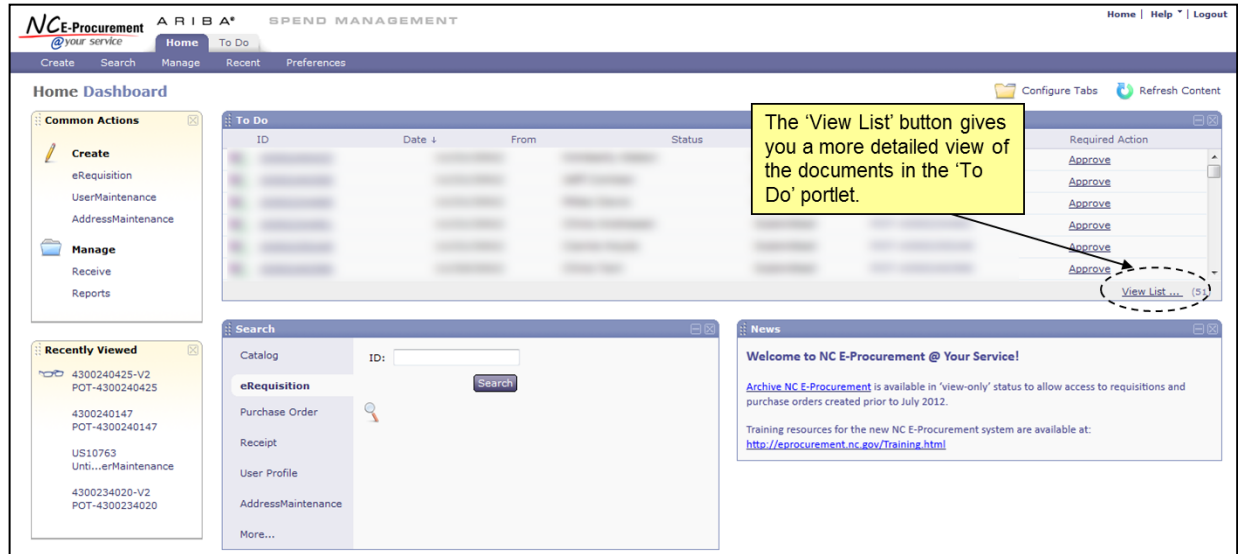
NC E-Procurement @your service ARIBA® SPEND MANAGEMENT

Home | Help | Logout

Home To Do

Create Search Manage Recent Preferences

Home Dashboard

Configure Tabs Refresh Content

Common Actions

Create
eRequisition
UserMaintenance
AddressMaintenance

Manage
Receive
Reports

To Do

| ID | Date ↓ | From | Status | | Required Action |
|---|---|---|---|---|---|
| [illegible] | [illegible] | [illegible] | | | Approve |
| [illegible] | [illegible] | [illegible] | | | Approve |
| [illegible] | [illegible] | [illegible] | | | Approve |
| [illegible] | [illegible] | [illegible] | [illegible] | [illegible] | Approve |
| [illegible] | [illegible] | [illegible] | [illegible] | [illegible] | Approve |
| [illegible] | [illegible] | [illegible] | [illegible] | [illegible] | Approve |

View List ... (5)

The 'View List' button gives you a more detailed view of the documents in the 'To Do' portlet.

Recently Viewed

4300240425-V2
POT-4300240425

4300240147
POT-4300240147

US10763
Unti...erMaintenance

4300234020-V2
POT-4300234020

Search

Catalog
eRequisition
Purchase Order
Receipt
User Profile
AddressMaintenance
More...

ID:

Search

News

Welcome to NC E-Procurement @ Your Service!

Archive NC E-Procurement is available in 'view-only' status to allow access to requisitions and purchase orders created prior to July 2012.

Training resources for the new NC E-Procurement system are available at:
http://eprocurement.nc.gov/Training.html